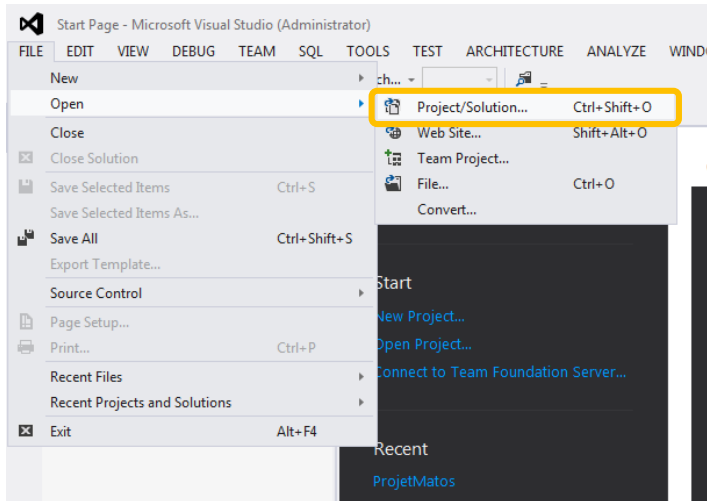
Start Page - Microsoft Visual Studio (Administrator)

FILE EDIT VIEW DEBUG TEAM SQL TOOLS TEST ARCHITECTURE ANALYZE WINDO

New
Open
Close
Close Solution
Save Selected Items Ctrl+S
Save Selected Items As...
Save All Ctrl+Shift+S
Export Template...
Source Control
Page Setup...
Print... Ctrl+P
Recent Files
Recent Projects and Solutions
Exit Alt+F4

ch...

Project/Solution... Ctrl+Shift+O
Web Site... Shift+Alt+O
Team Project...
File... Ctrl+O
Convert...

Start
New Project...
Open Project...
Connect to Team Foundation Server...

Recent
ProjetMatos